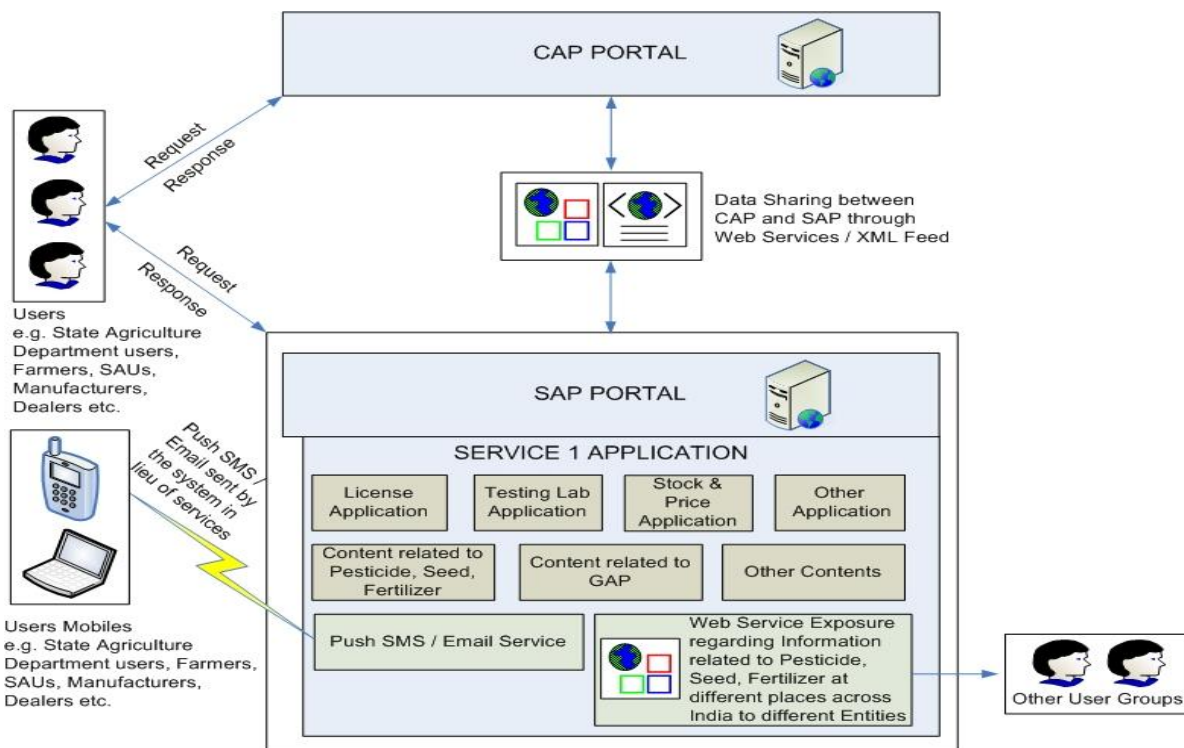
CAP PORTAL

Request

Response

Data Sharing between CAP and SAP through Web Services / XML Feed

Request

Response

Users
e.g. State Agriculture Department users, Farmers, SAUs, Manufacturers, Dealers etc.

SAP PORTAL

SERVICE 1 APPLICATION

Push SMS / Email sent by the system in lieu of services

License Application

Testing Lab Application

Stock & Price Application

Other Application

Content related to Pesticide, Seed, Fertilizer

Content related to GAP

Other Contents

Push SMS / Email Service

Web Service Exposure regarding Information related to Pesticide, Seed, Fertilizer at different places across India to different Entities

Users Mobiles
e.g. State Agriculture Department users, Farmers, SAUs, Manufacturers, Dealers etc.

Other User Groups